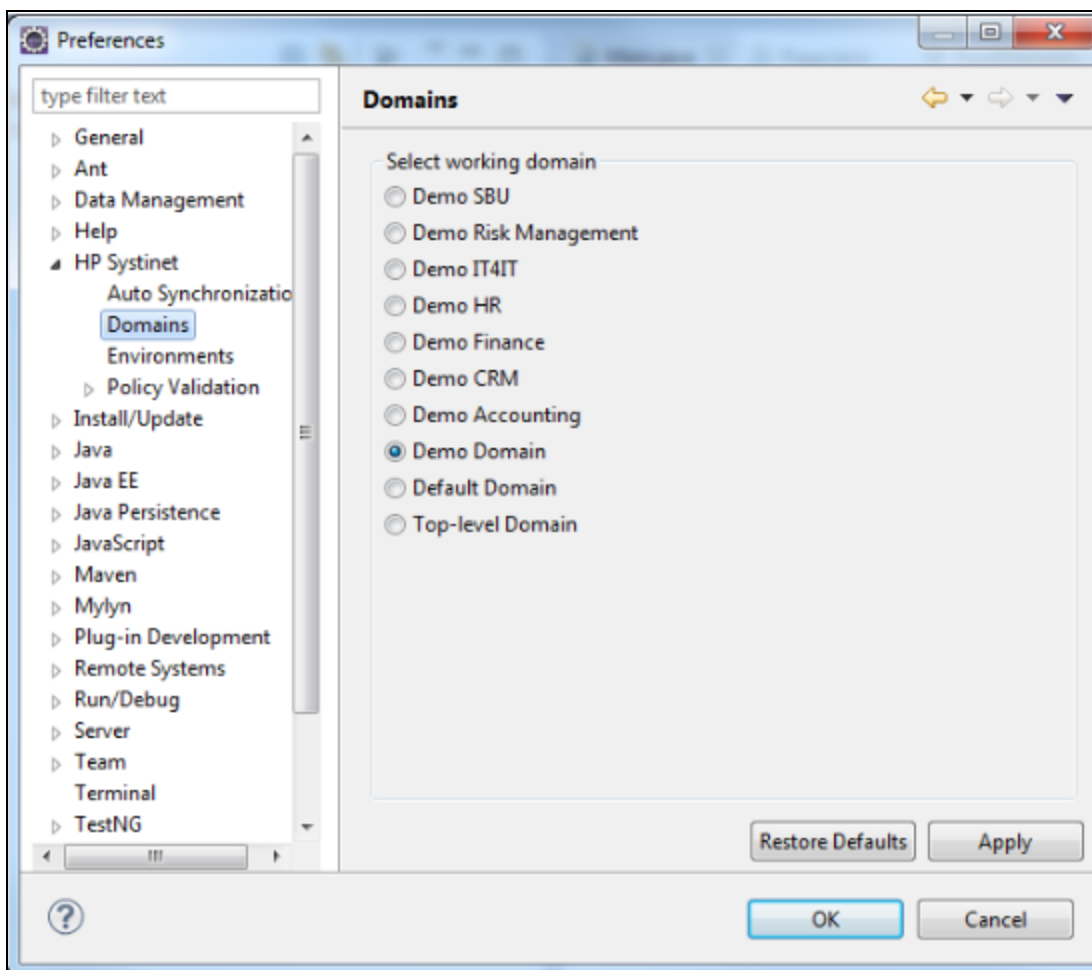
Preferences

type filter text

General
Ant
Data Management
Help
HP Systinet
Auto Synchronizatio
Domains
Environments
Policy Validation
Install/Update
Java
Java EE
Java Persistence
JavaScript
Maven
Mylyn
Plug-in Development
Remote Systems
Run/Debug
Server
Team
Terminal
TestNG

Domains

Select working domain
Demo SBU
Demo Risk Management
Demo IT4IT
Demo HR
Demo Finance
Demo CRM
Demo Accounting
Demo Domain
Default Domain
Top-level Domain

Restore Defaults
Apply

OK
Cancel